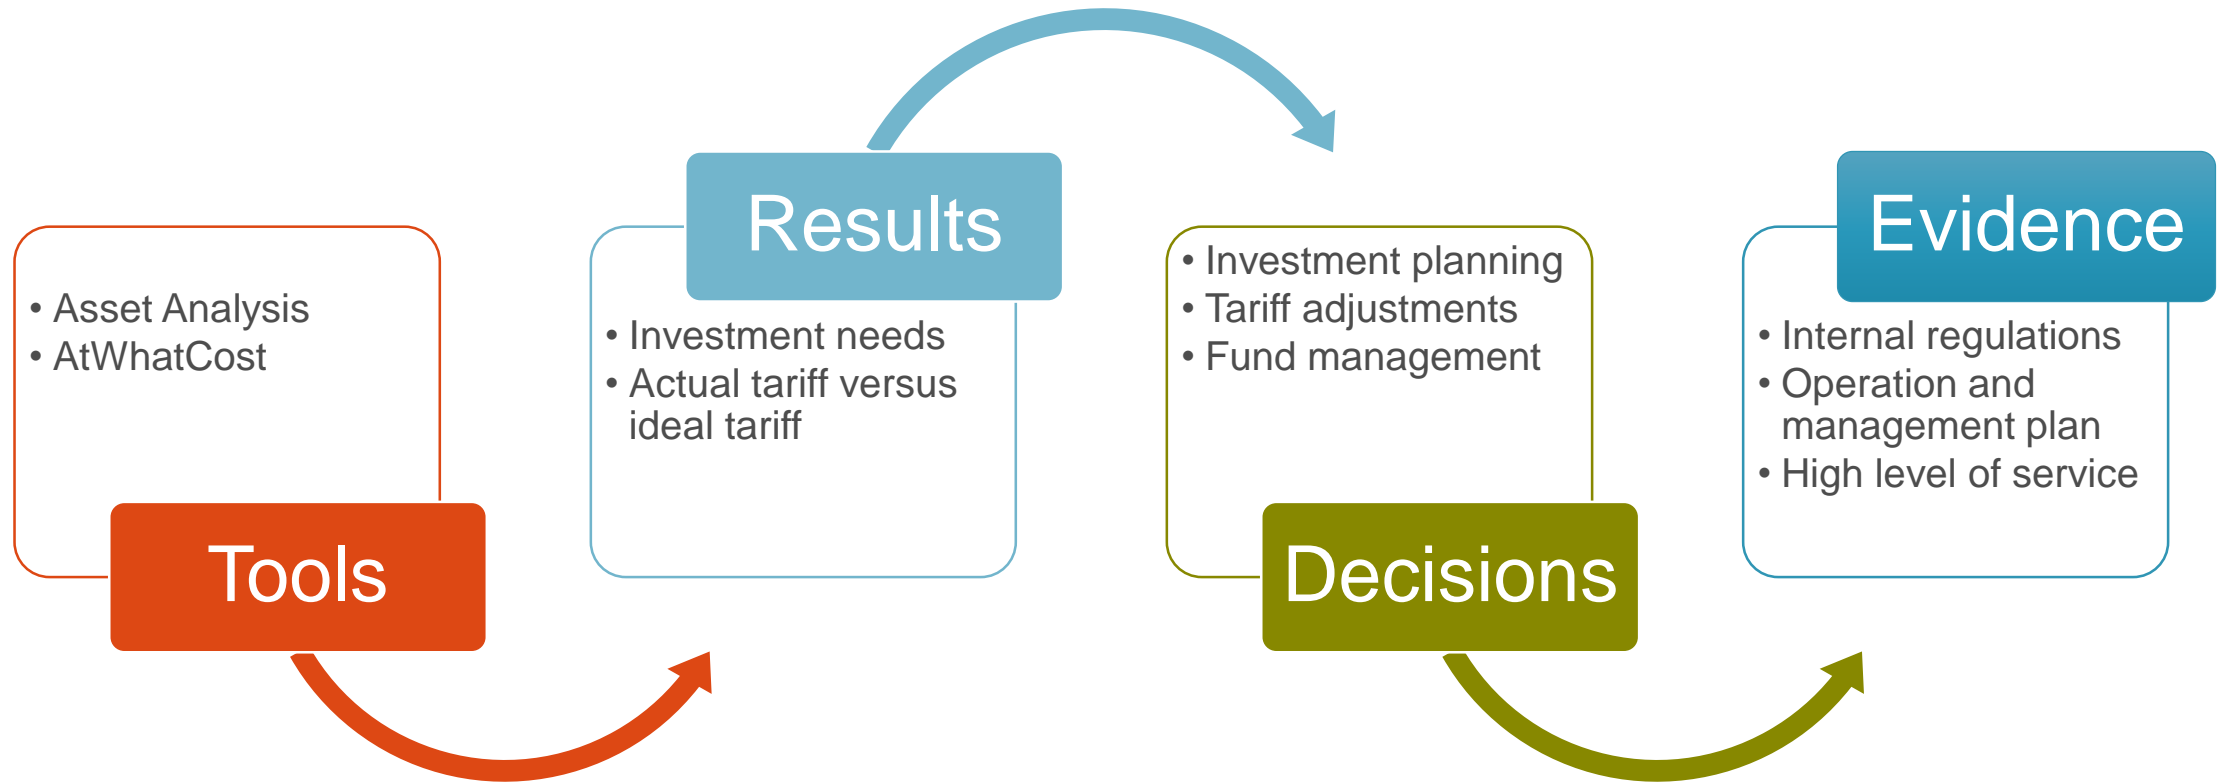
• Asset Analysis
• AtWhatCost

Tools

Results

• Investment needs
• Actual tariff versus ideal tariff

• Investment planning
• Tariff adjustments
• Fund management

Decisions

Evidence

• Internal regulations
• Operation and management plan
• High level of service